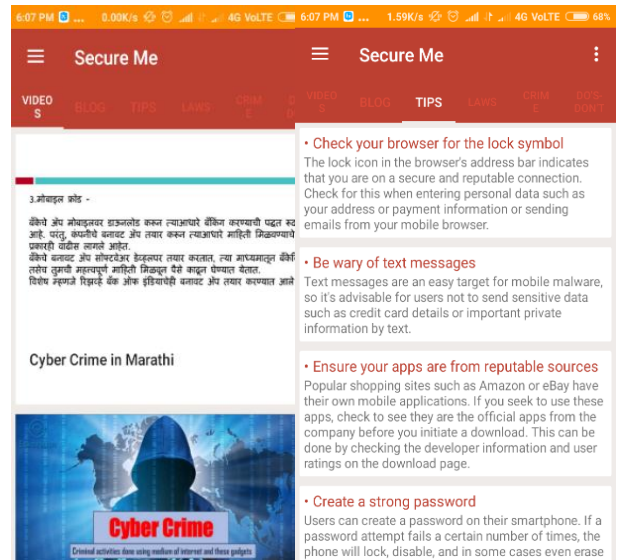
6:07 PM 0.00K/s 4G VoLTE

Secure Me

VIDEOS BLOG TIPS LAWS CRIME D

३.मोबाइल फ्रॉड -

बँकेचे ॲप मोबाइलवर डाउनलोड करून त्याआधारे बँकिंग करण्याची पद्धत रु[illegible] आहे. परंतु, कंपनीचे बनावट ॲप तयार करून त्याआधारे माहिती मिळवण्याचे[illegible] प्रकारही वाढीस लागले आहेत.
बँकेचे बनावट ॲप सॉफ्टवेअर डेव्हलपर तयार करतात, त्या माध्यमातून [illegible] तसेच तुमची महत्त्वपूर्ण माहिती मिळवून पैसे काढून घेण्यात येतात.
विशेष म्हणजे रिझर्व्ह बँक ऑफ इंडियाचेही बनावट ॲप तयार करण्यात आले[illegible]

Cyber Crime in Marathi

Cyber Crime
Criminal activities done using medium of internet and these gadgets

6:07 PM 1.59K/s 4G VoLTE 68%

Secure Me

VIDEOS BLOG TIPS LAWS CRIME DO'S DON'T

• Check your browser for the lock symbol
The lock icon in the browser's address bar indicates that you are on a secure and reputable connection. Check for this when entering personal data such as your address or payment information or sending emails from your mobile browser.

• Be wary of text messages
Text messages are an easy target for mobile malware, so it's advisable for users not to send sensitive data such as credit card details or important private information by text.

• Ensure your apps are from reputable sources
Popular shopping sites such as Amazon or eBay have their own mobile applications. If you seek to use these apps, check to see they are the official apps from the company before you initiate a download. This can be done by checking the developer information and user ratings on the download page.

• Create a strong password
Users can create a password on their smartphone. If a password attempt fails a certain number of times, the phone will lock, disable, and in some cases even erase